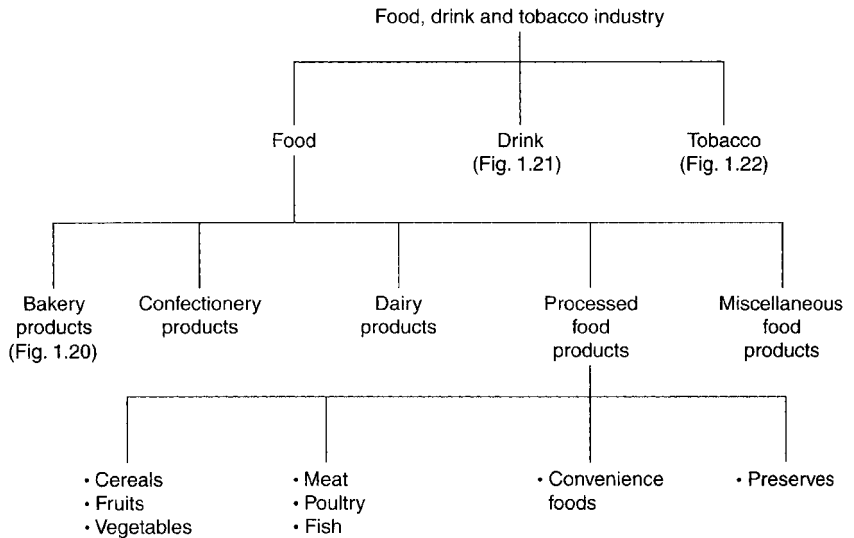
Food, drink and tobacco industry

Food

Drink (Fig. 1.21)

Tobacco (Fig. 1.22)

Bakery products (Fig. 1.20)

Confectionery products

Dairy products

Processed food products

Miscellaneous food products

• Cereals
• Fruits
• Vegetables

• Meat
• Poultry
• Fish

• Convenience foods

• Preserves